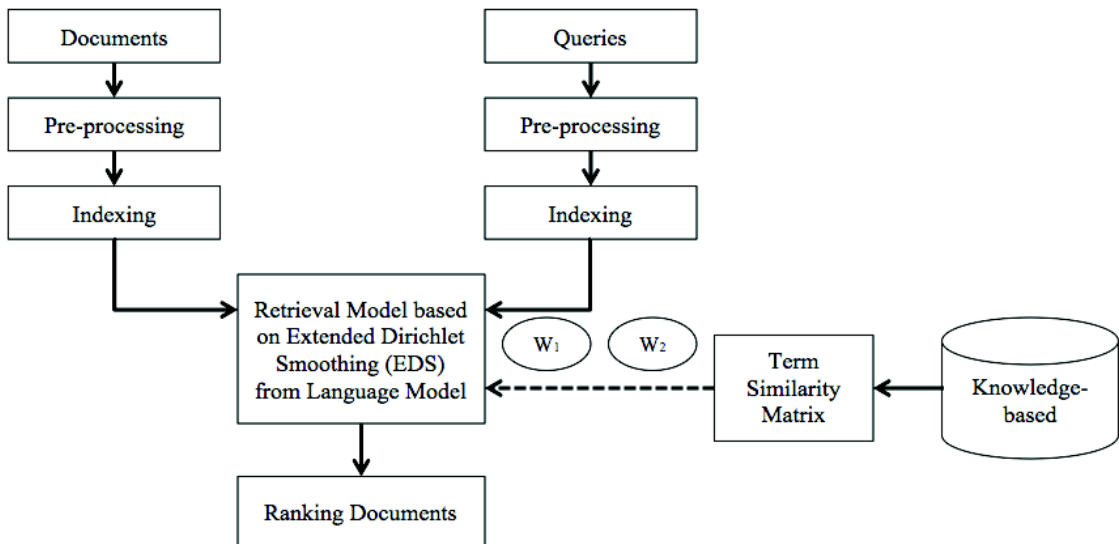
Documents

Pre-processing

Indexing

Queries

Pre-processing

Indexing

Retrieval Model based on Extended Dirichlet Smoothing (EDS) from Language Model

$W_1$

$W_2$

Term Similarity Matrix

Knowledge-based

Ranking Documents